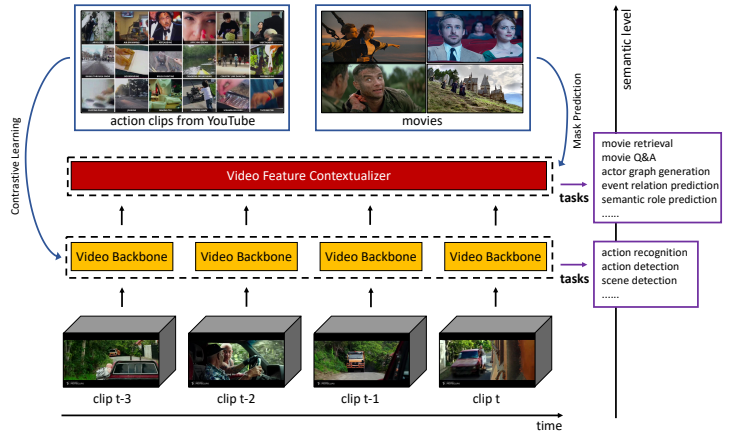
action clips from YouTube

movies

semantic level

Mask Prediction

Contrastive Learning

Video Feature Contextualizer

tasks

movie retrieval
movie Q&A
actor graph generation
event relation prediction
semantic role prediction
......

Video Backbone

Video Backbone

Video Backbone

Video Backbone

tasks

action recognition
action detection
scene detection
......

clip t-3

clip t-2

clip t-1

clip t

time